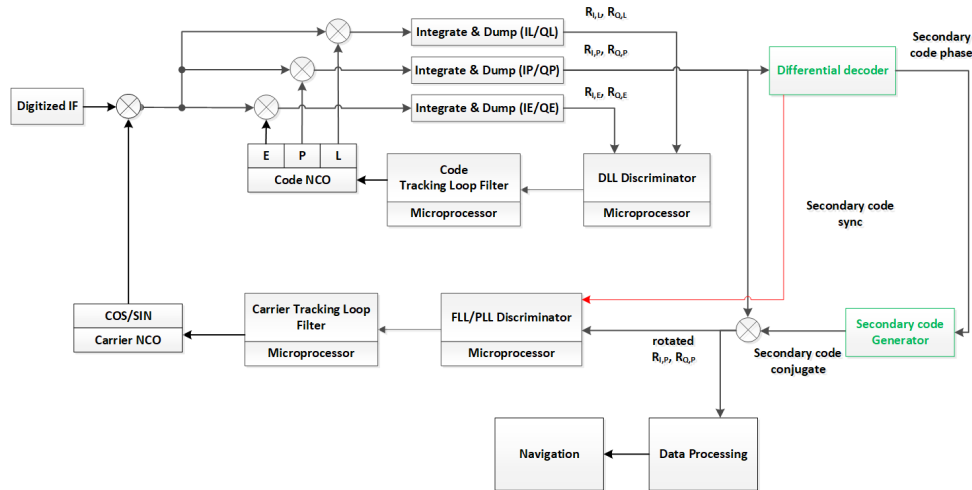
Digitized IF

Integrate & Dump (IL/QL)

$R_{I,L}$, $R_{Q,L}$

Integrate & Dump (IP/QP)

$R_{I,P}$, $R_{Q,P}$

Integrate & Dump (IE/QE)

$R_{I,E}$, $R_{Q,E}$

Differential decoder

Secondary code phase

E | P | L

Code NCO

Code Tracking Loop Filter

Microprocessor

DLL Discriminator

Microprocessor

Secondary code sync

COS/SIN

Carrier NCO

Carrier Tracking Loop Filter

Microprocessor

FLL/PLL Discriminator

Microprocessor

rotated $R_{I,P}$, $R_{Q,P}$

Secondary code Generator

Secondary code conjugate

Navigation

Data Processing